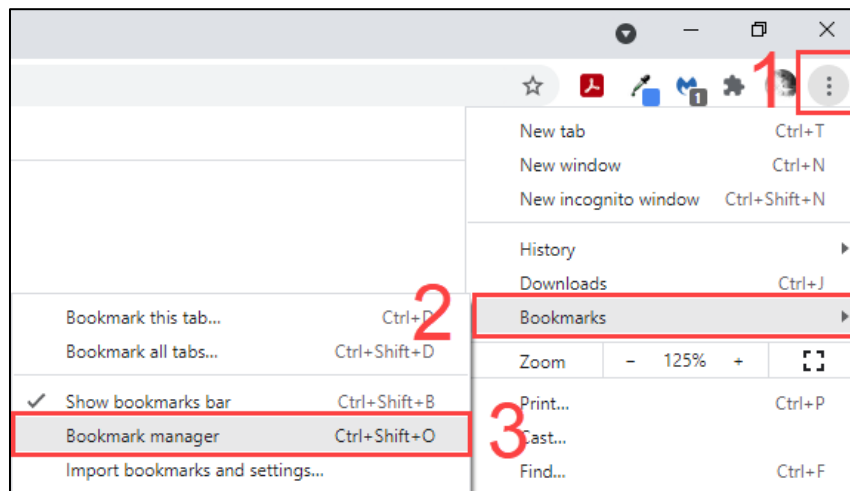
1

New tab Ctrl+T
New window Ctrl+N
New incognito window Ctrl+Shift+N

History
Downloads Ctrl+J
2
Bookmarks

Zoom − 125% +

Print... Ctrl+P
Cast...
Find... Ctrl+F

Bookmark this tab... Ctrl+D
Bookmark all tabs... Ctrl+Shift+D

✓ Show bookmarks bar Ctrl+Shift+B
Bookmark manager Ctrl+Shift+O
3
Import bookmarks and settings...